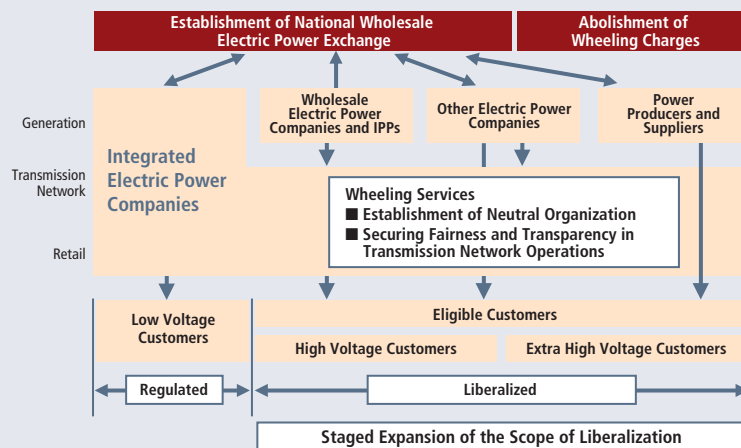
Establishment of National Wholesale Electric Power Exchange

Abolishment of Wheeling Charges

Generation

Transmission Network

Retail

Integrated Electric Power Companies

Wholesale Electric Power Companies and IPPs

Other Electric Power Companies

Power Producers and Suppliers

Wheeling Services
■ Establishment of Neutral Organization
■ Securing Fairness and Transparency in Transmission Network Operations

Low Voltage Customers

Eligible Customers

High Voltage Customers

Extra High Voltage Customers

Regulated

Liberalized

Staged Expansion of the Scope of Liberalization